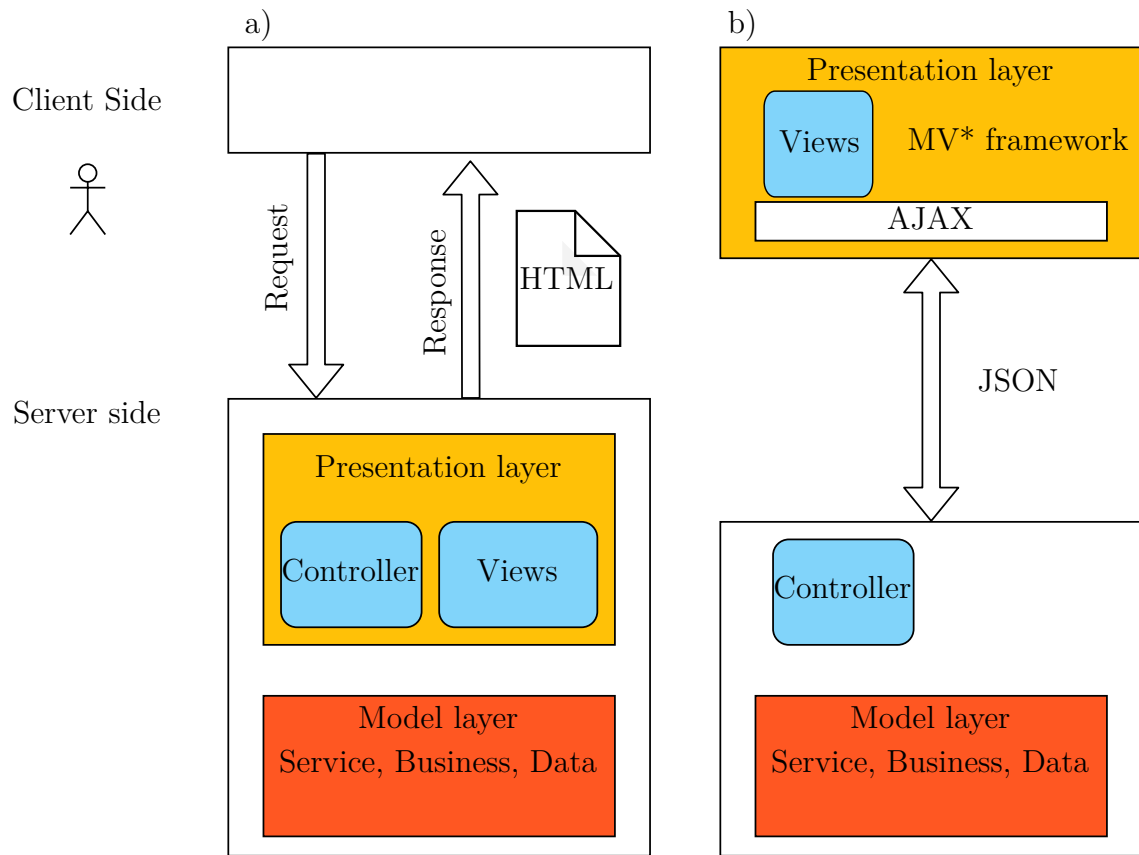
a)

b)

Client Side

Request

Response

HTML

Server side

Presentation layer

Controller

Views

Model layer
Service, Business, Data

Presentation layer

Views

MV* framework

AJAX

JSON

Controller

Model layer
Service, Business, Data